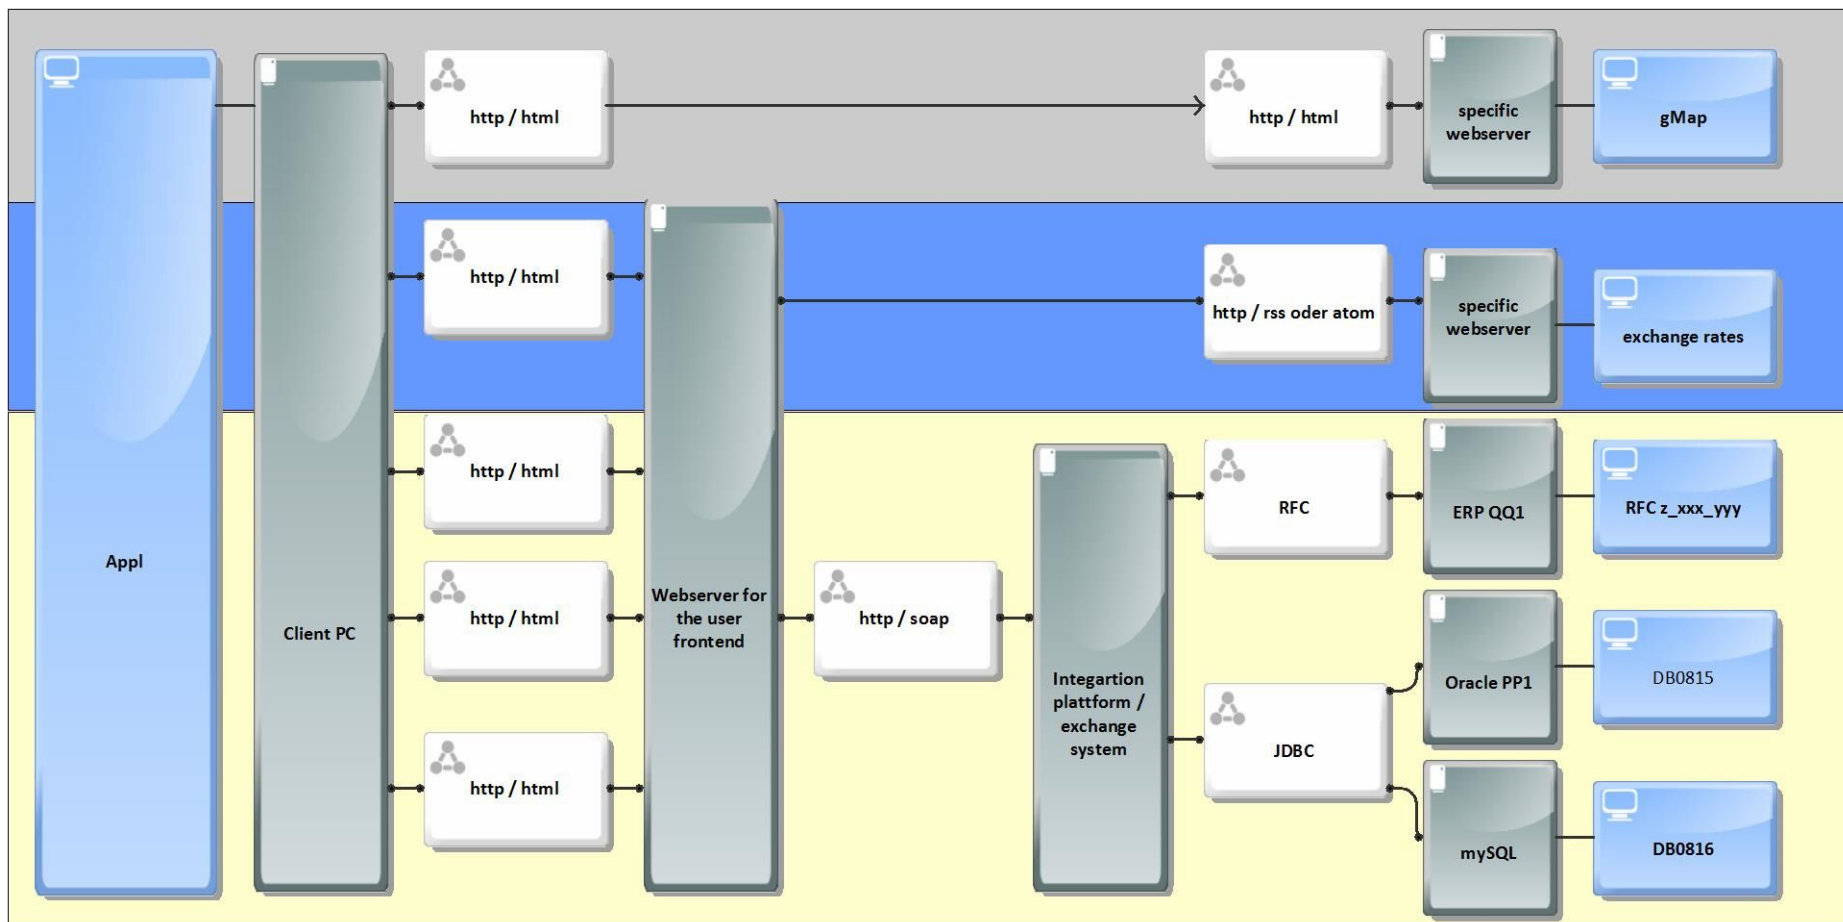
Appl

Client PC

http / html

http / html

specific webserver

gMap

http / html

Webserver for the user frontend

http / rss oder atom

specific webserver

exchange rates

http / html

http / html

http / html

http / soap

Integartion plattform / exchange system

RFC

ERP QQ1

RFC z_xxx_yyy

JDBC

Oracle PP1

DB0815

mySQL

DB0816